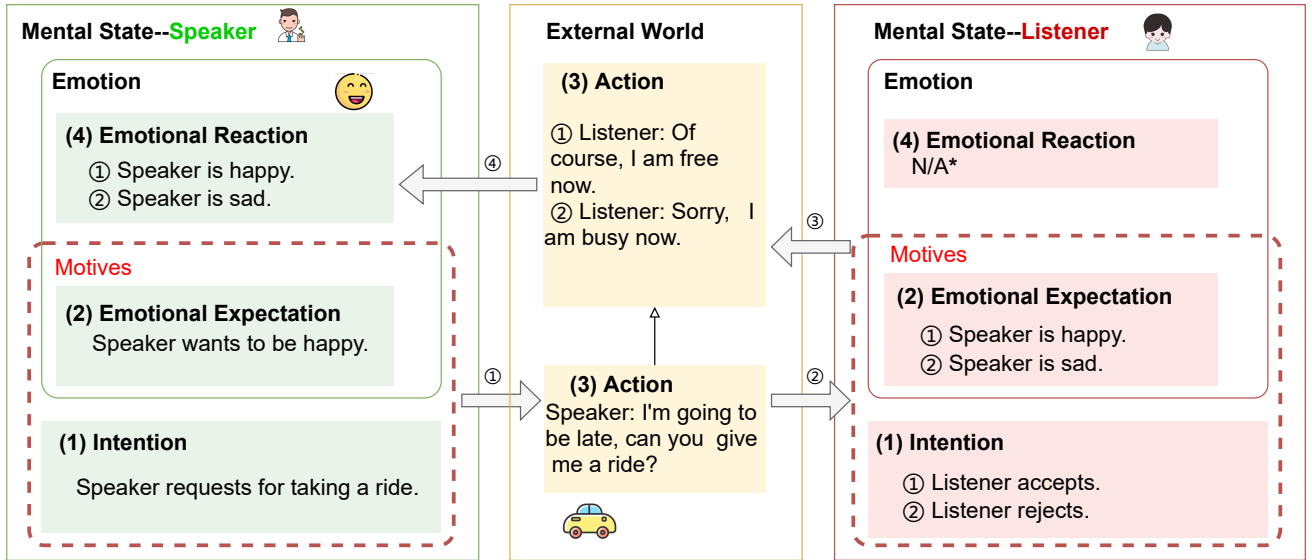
Mental State--Speaker

Emotion

(4) Emotional Reaction
① Speaker is happy.
② Speaker is sad.

Motives

(2) Emotional Expectation
Speaker wants to be happy.

(1) Intention
Speaker requests for taking a ride.

External World

(3) Action
① Listener: Of course, I am free now.
② Listener: Sorry, I am busy now.

④

①

(3) Action
Speaker: I'm going to be late, can you give me a ride?

②

③

Mental State--Listener

Emotion

(4) Emotional Reaction
N/A*

Motives

(2) Emotional Expectation
① Speaker is happy.
② Speaker is sad.

(1) Intention
① Listener accepts.
② Listener rejects.